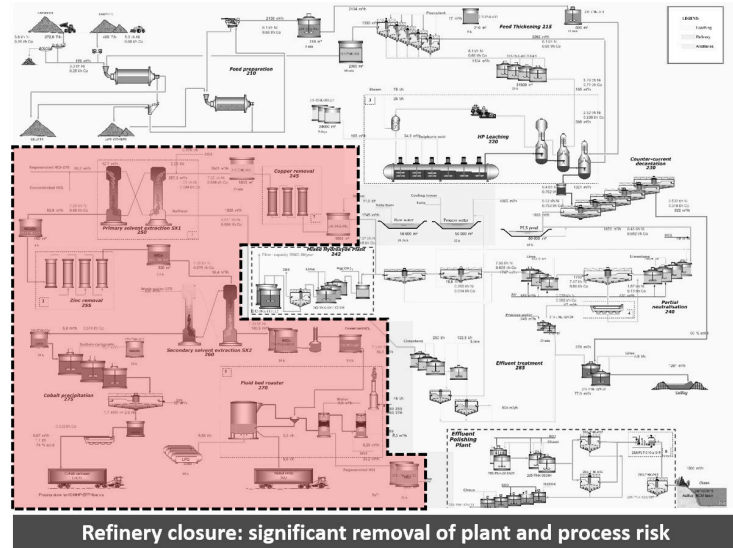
LEGEND
Leaching
Refinery
Ancillaries

Feed preparation 210

Feed Thickening 215

HP Leaching 220

Counter-current decantation 230

Copper removal 245

Primary solvent extraction SX1 250

Mixed Hydroxide Plant 242

Zinc removal 255

Secondary solvent extraction SX2 260

Partial neutralisation 240

Cobalt precipitation 275

Fluid bed roaster 270

Effluent treatment 285

Effluent Polishing Plant

Refinery closure: significant removal of plant and process risk